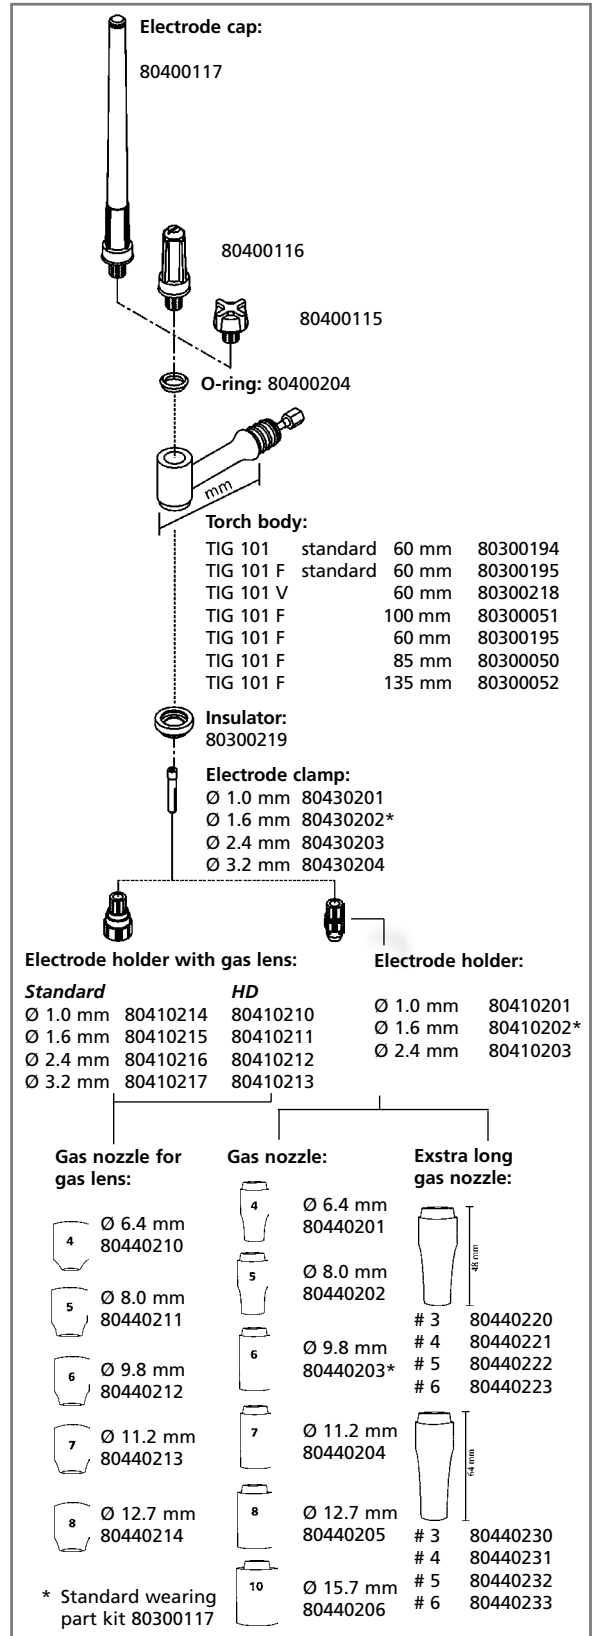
**Electrode cap:**

80400117

80400116

80400115

**O-ring:** 80400204

mm

**Torch body:**

| | | | |
|---|---|---|---|
| TIG 101 | standard | 60 mm | 80300194 |
| TIG 101 F | standard | 60 mm | 80300195 |
| TIG 101 V | | 60 mm | 80300218 |
| TIG 101 F | | 100 mm | 80300051 |
| TIG 101 F | | 60 mm | 80300195 |
| TIG 101 F | | 85 mm | 80300050 |
| TIG 101 F | | 135 mm | 80300052 |

**Insulator:**
80300219

**Electrode clamp:**
Ø 1.0 mm 80430201
Ø 1.6 mm 80430202*
Ø 2.4 mm 80430203
Ø 3.2 mm 80430204

**Electrode holder with gas lens:**

| | *Standard* | *HD* |
|---|---|---|
| Ø 1.0 mm | 80410214 | 80410210 |
| Ø 1.6 mm | 80410215 | 80410211 |
| Ø 2.4 mm | 80410216 | 80410212 |
| Ø 3.2 mm | 80410217 | 80410213 |

**Electrode holder:**

Ø 1.0 mm 80410201
Ø 1.6 mm 80410202*
Ø 2.4 mm 80410203

**Gas nozzle for gas lens:**

4 Ø 6.4 mm 80440210

5 Ø 8.0 mm 80440211

6 Ø 9.8 mm 80440212

7 Ø 11.2 mm 80440213

8 Ø 12.7 mm 80440214

\* Standard wearing part kit 80300117

**Gas nozzle:**

4 Ø 6.4 mm 80440201

5 Ø 8.0 mm 80440202

6 Ø 9.8 mm 80440203*

7 Ø 11.2 mm 80440204

8 Ø 12.7 mm 80440205

10 Ø 15.7 mm 80440206

**Exstra long gas nozzle:**

48 mm

# 3 80440220
# 4 80440221
# 5 80440222
# 6 80440223

64 mm

# 3 80440230
# 4 80440231
# 5 80440232
# 6 80440233